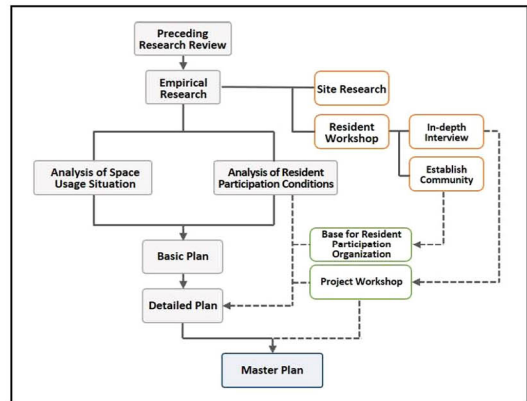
Preceding Research Review

Empirical Research

Site Research

Resident Workshop

In-depth Interview

Establish Community

Analysis of Space Usage Situation

Analysis of Resident Participation Conditions

Base for Resident Participation Organization

Basic Plan

Project Workshop

Detailed Plan

Master Plan